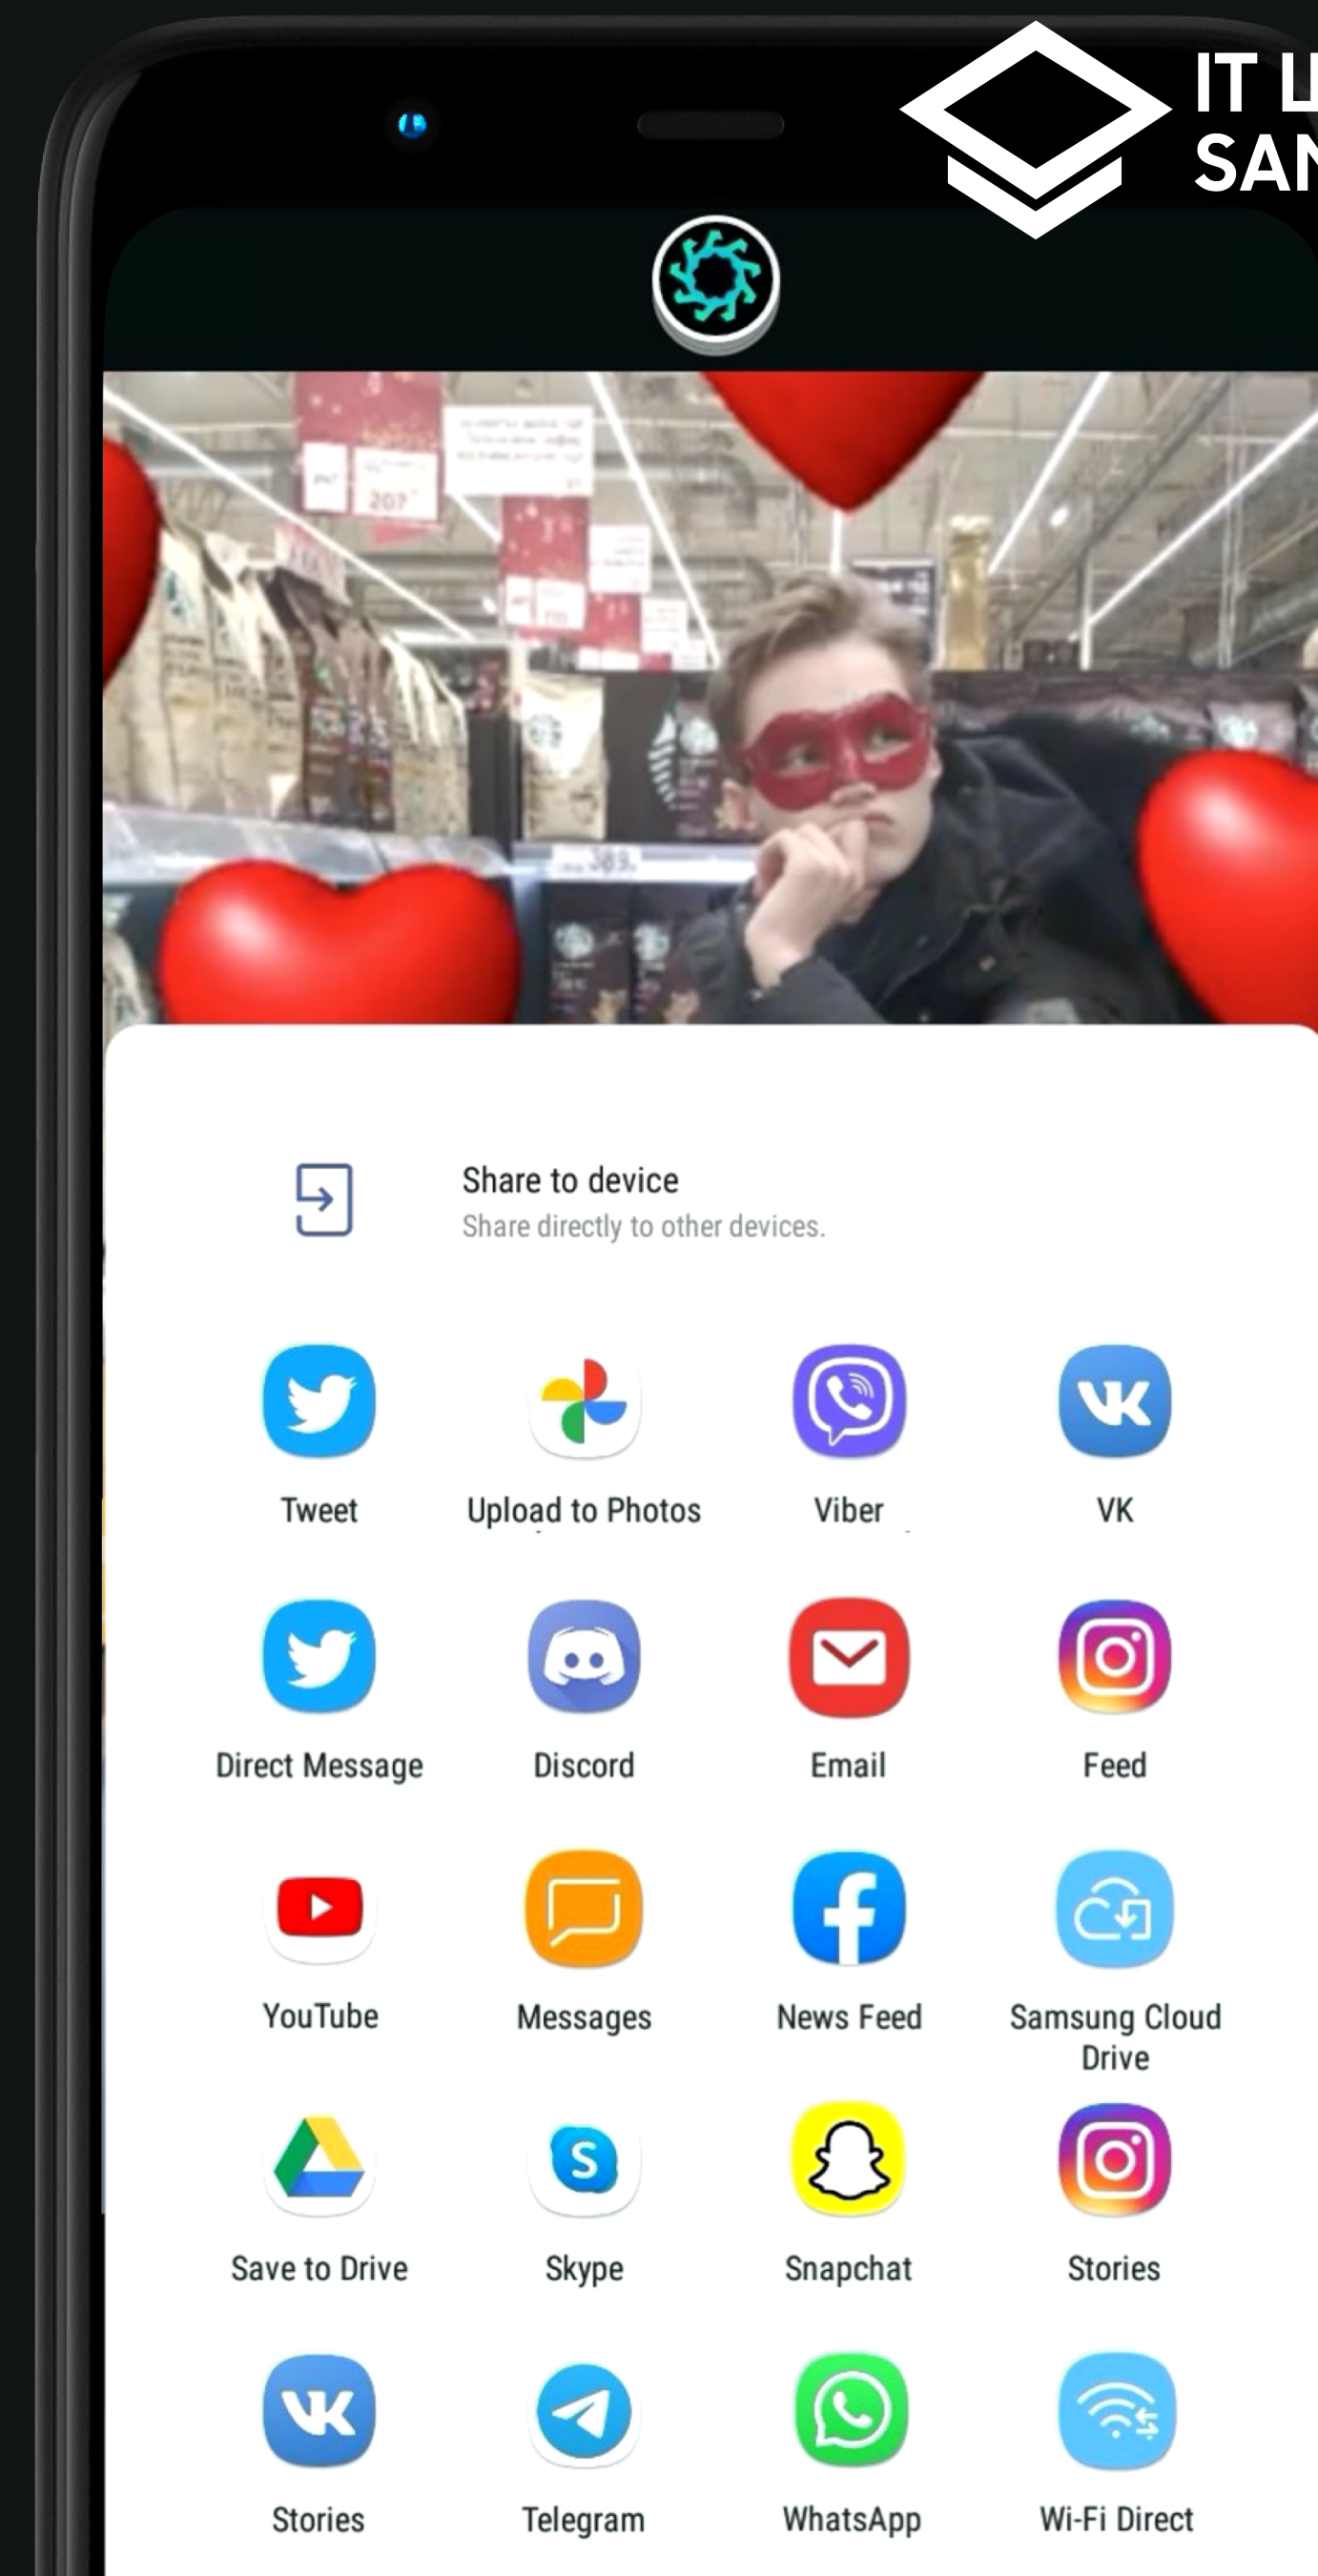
IT L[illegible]
SA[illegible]

Share to device
Share directly to other devices.

Tweet
Upload to Photos
Viber
VK

Direct Message
Discord
Email
Feed

YouTube
Messages
News Feed
Samsung Cloud Drive

Save to Drive
Skype
Snapchat
Stories

Stories
Telegram
WhatsApp
Wi-Fi Direct